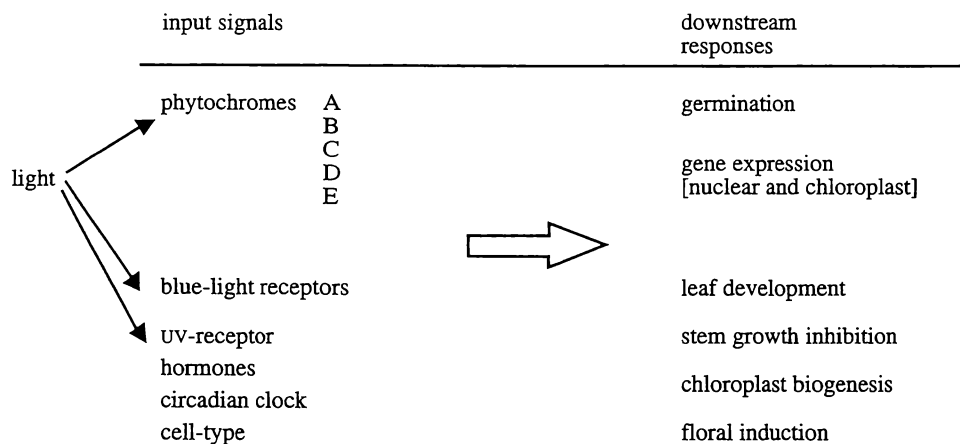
input signals

downstream responses

light

phytochromes A B C D E

blue-light receptors

UV-receptor

hormones

circadian clock

cell-type

germination

gene expression [nuclear and chloroplast]

leaf development

stem growth inhibition

chloroplast biogenesis

floral induction